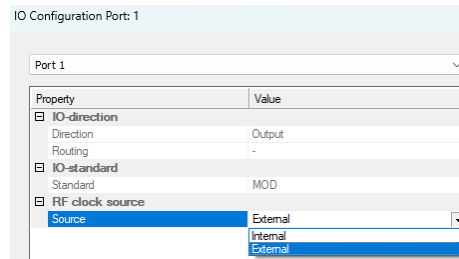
IO Configuration Port: 1

Port 1

| Property | Value |
|---|---|
| ⊟ IO-direction | |
| Direction | Output |
| Routing | - |
| ⊟ IO-standard | |
| Standard | MOD |
| ⊟ RF clock source | |
| Source | External |

Internal
External